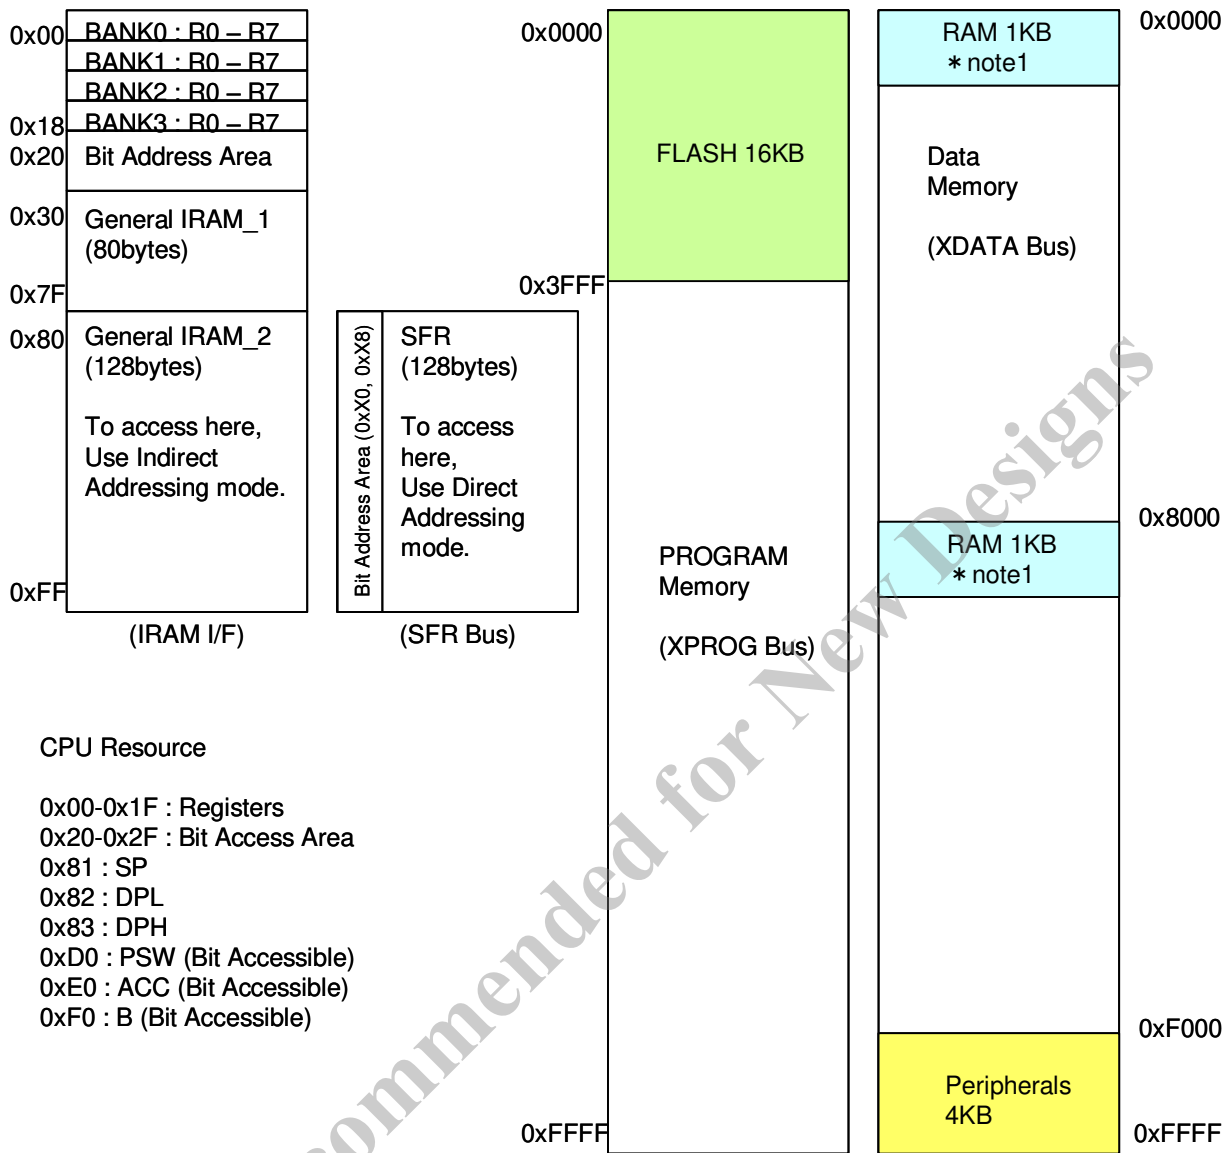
0x00 BANK0 : R0 – R7
BANK1 : R0 – R7
BANK2 : R0 – R7
0x18 BANK3 : R0 – R7
0x20 Bit Address Area
0x30 General IRAM_1 (80bytes)
0x7F
0x80 General IRAM_2 (128bytes)

To access here, Use Indirect Addressing mode.
0xFF
(IRAM I/F)

Bit Address Area (0xX0, 0xX8)
SFR (128bytes)

To access here, Use Direct Addressing mode.
(SFR Bus)

0x0000
FLASH 16KB
0x3FFF
PROGRAM Memory

(XPROG Bus)
0xFFFF

RAM 1KB
＊note1
0x0000
Data Memory

(XDATA Bus)
0x8000
RAM 1KB
＊note1
0xF000
Peripherals 4KB
0xFFFF

CPU Resource

0x00-0x1F : Registers
0x20-0x2F : Bit Access Area
0x81 : SP
0x82 : DPL
0x83 : DPH
0xD0 : PSW (Bit Accessible)
0xE0 : ACC (Bit Accessible)
0xF0 : B (Bit Accessible)

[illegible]ommended for New Designs